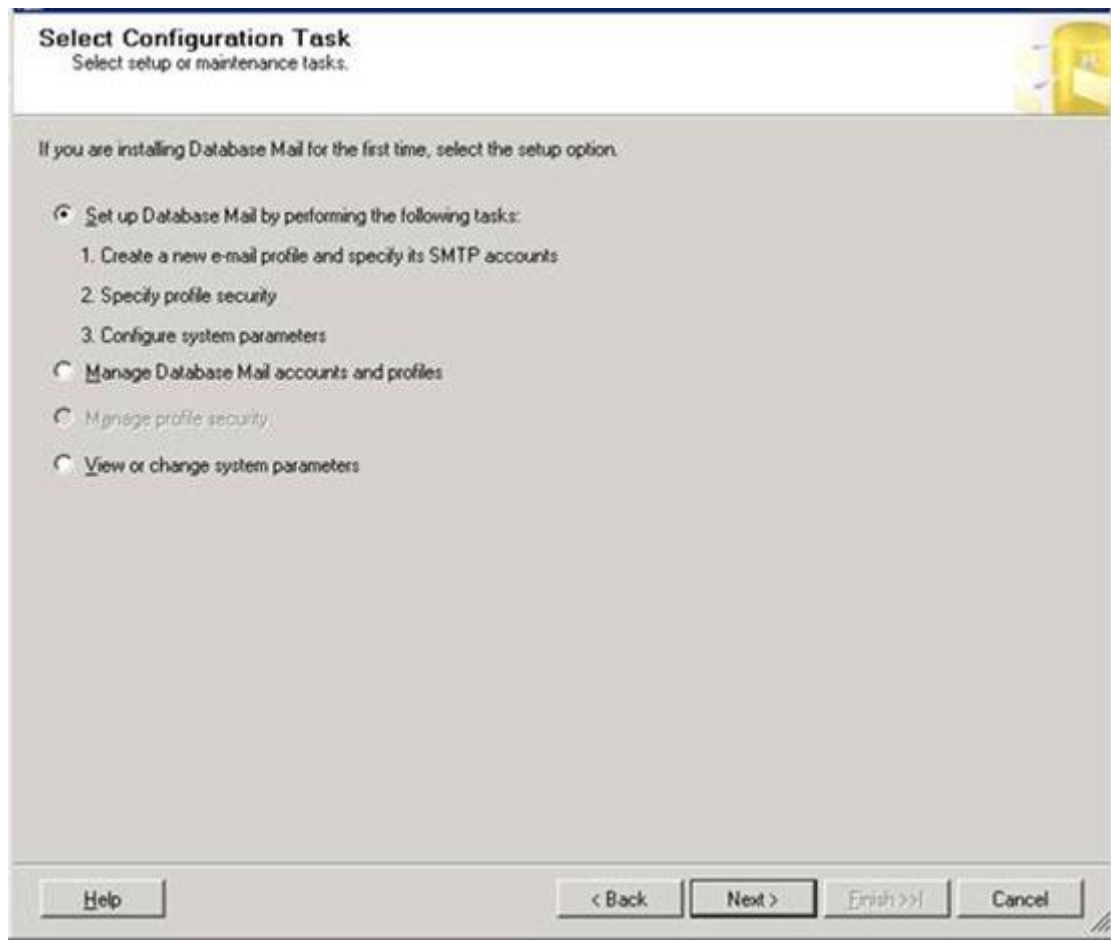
Select Configuration Task
Select setup or maintenance tasks.

If you are installing Database Mail for the first time, select the setup option.

Set up Database Mail by performing the following tasks:

1. Create a new e-mail profile and specify its SMTP accounts

2. Specify profile security

3. Configure system parameters

Manage Database Mail accounts and profiles

Manage profile security

View or change system parameters

Help

< Back

Next >

Finish >>|

Cancel